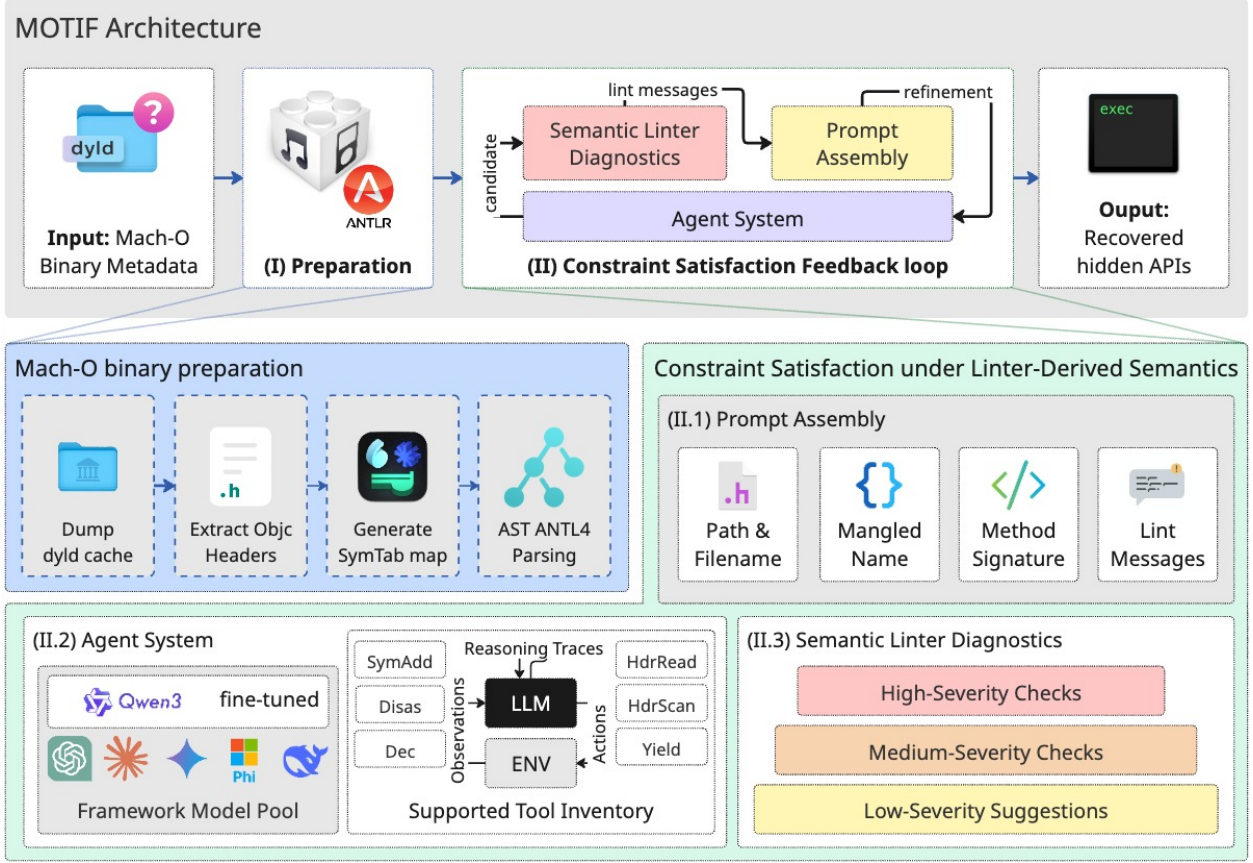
MOTIF Architecture

dyld

Input: Mach-O Binary Metadata

ANTLR

(I) Preparation

lint messages

refinement

candidate

Semantic Linter Diagnostics

Prompt Assembly

Agent System

(II) Constraint Satisfaction Feedback loop

exec

Ouput: Recovered hidden APIs

Mach-O binary preparation

Dump dyld cache

.h

Extract Objc Headers

Generate SymTab map

AST ANTL4 Parsing

Constraint Satisfaction under Linter-Derived Semantics

(II.1) Prompt Assembly

.h

Path & Filename

Mangled Name

Method Signature

Lint Messages

(II.2) Agent System

Qwen3

fine-tuned

Phi

Framework Model Pool

SymAdd

Disas

Dec

Reasoning Traces

Observations

LLM

ENV

Actions

HdrRead

HdrScan

Yield

Supported Tool Inventory

(II.3) Semantic Linter Diagnostics

High-Severity Checks

Medium-Severity Checks

Low-Severity Suggestions